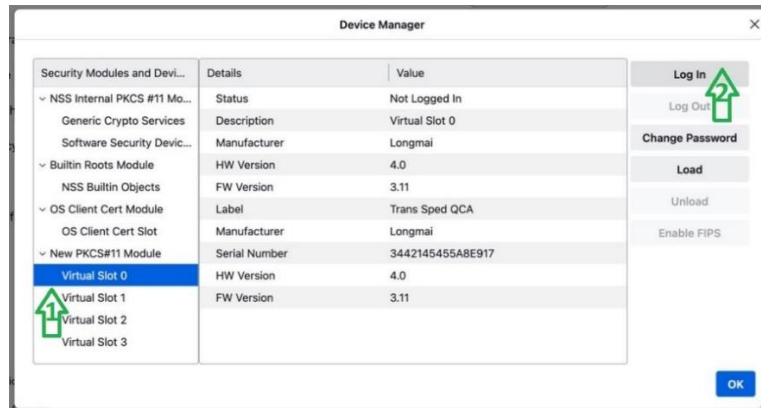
Device Manager

×

Security Modules and Devi...
NSS Internal PKCS #11 Mo...
Generic Crypto Services
Software Security Devic...
Builtin Roots Module
NSS Builtin Objects
OS Client Cert Module
OS Client Cert Slot
New PKCS#11 Module
Virtual Slot 0
Virtual Slot 1
Virtual Slot 2
Virtual Slot 3

| Details | Value |
|---|---|
| Status | Not Logged In |
| Description | Virtual Slot 0 |
| Manufacturer | Longmai |
| HW Version | 4.0 |
| FW Version | 3.11 |
| Label | Trans Sped QCA |
| Manufacturer | Longmai |
| Serial Number | 3442145455A8E917 |
| HW Version | 4.0 |
| FW Version | 3.11 |

Log In
Log Out
Change Password
Load
Unload
Enable FIPS

1
2

OK